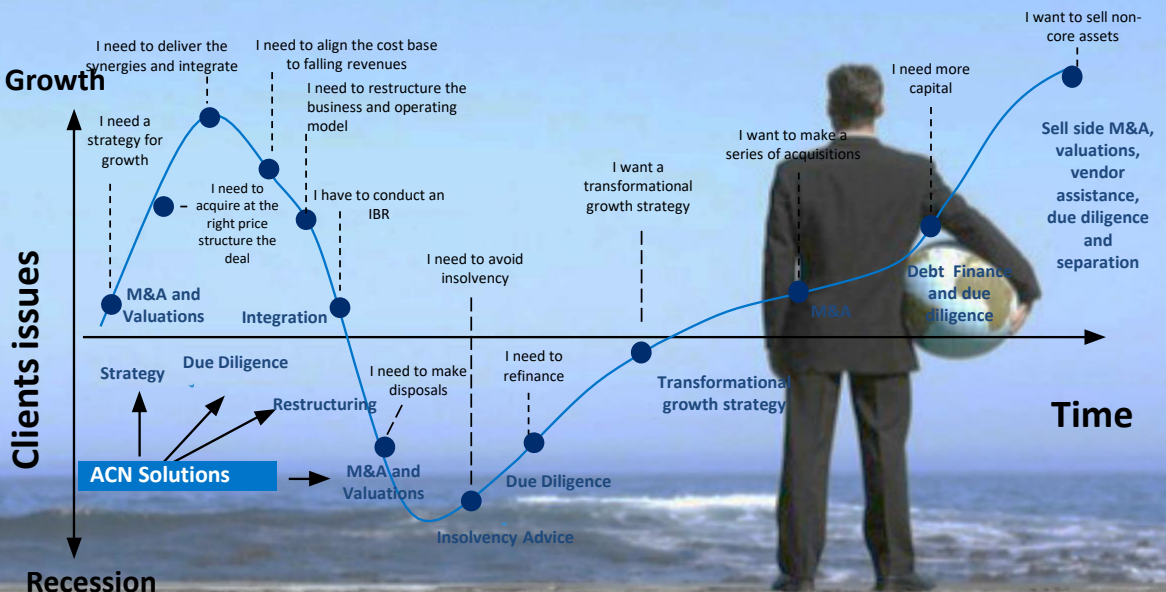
Growth

Clients issues

Recession

Time

I need to deliver the synergies and integrate

I need to align the cost base to falling revenues

I need to restructure the business and operating model

I need a strategy for growth

I need to acquire at the right price structure the deal

I have to conduct an IBR

M&A and Valuations

Integration

Strategy

Due Diligence

Restructuring

ACN Solutions

I need to make disposals

M&A and Valuations

I need to avoid insolvency

Insolvency Advice

I need to refinance

Due Diligence

I want a transformational growth strategy

Transformational growth strategy

I want to make a series of acquisitions

M&A

I need more capital

Debt Finance and due diligence

I want to sell non-core assets

Sell side M&A, valuations, vendor assistance, due diligence and separation